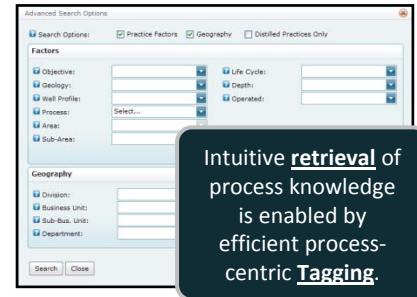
Advanced Search Options

Search Options: Practice Factors Geography Distilled Practices Only

Factors

Objective:

Geology:

Well Profile:

Process: Select...

Area:

Sub-Area:

Life Cycle:

Depth:

Operated:

Geography

Division:

Business Unit:

Sub-Bus. Unit:

Department:

Search Close

Intuitive **retrieval** of process knowledge is enabled by efficient process-centric **Tagging**.